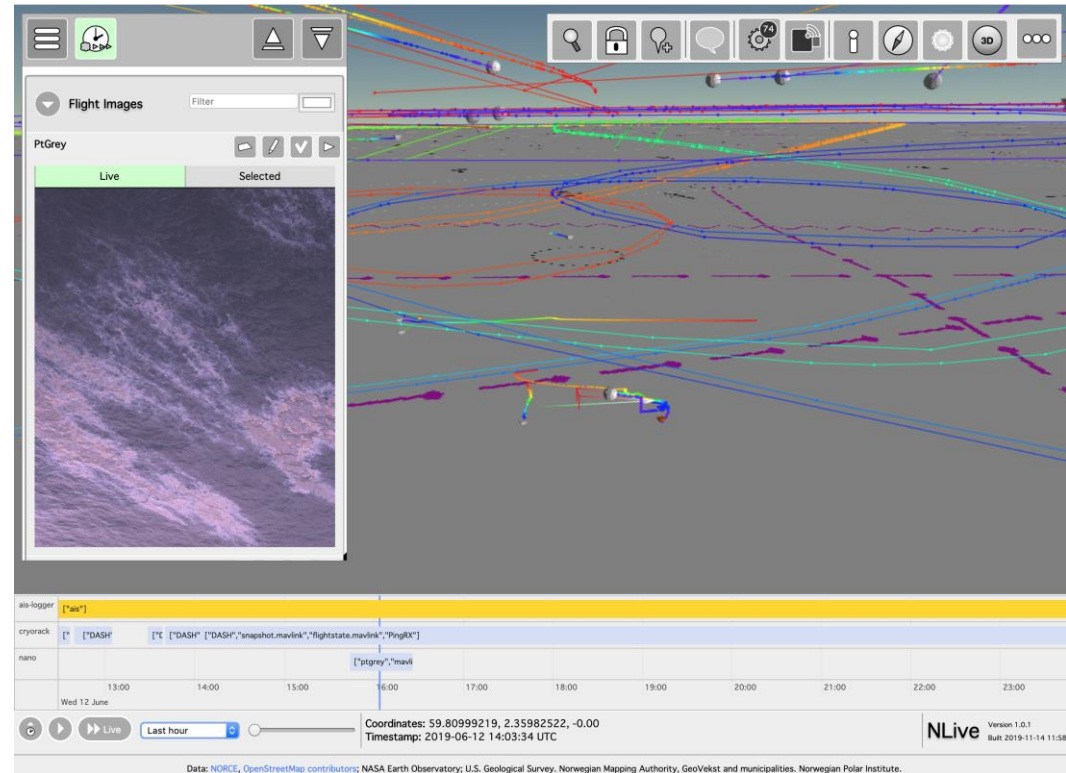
74

3D

Flight Images

Filter

PtGrey

Live

Selected

ais-logger

["ais"]

cryorack

["

["DASH'

["C

["DASH" ["DASH","snapshot.mavlink","flightstate.mavlink","PingRX"]

nano

["ptgrey","mavli

13:00

14:00

15:00

16:00

17:00

18:00

19:00

20:00

21:00

22:00

23:00

Wed 12 June

Live

Last hour

Coordinates: 59.80999219, 2.35982522, -0.00
Timestamp: 2019-06-12 14:03:34 UTC

NLive

Version 1.0.1
Built 2019-11-14 11:58

Data: NORCE, OpenStreetMap contributors; NASA Earth Observatory; U.S. Geological Survey. Norwegian Mapping Authority, GeoVekst and municipalities. Norwegian Polar Institute.